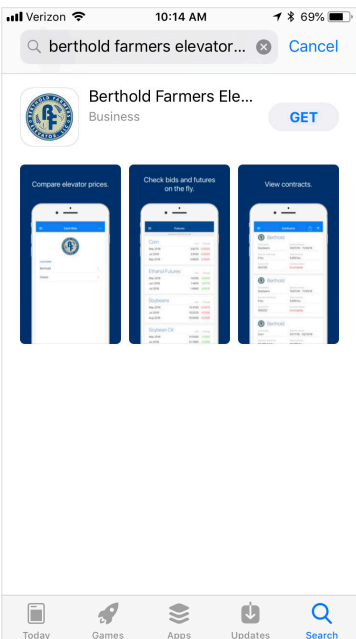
Verizon 10:14 AM 69%

berthold farmers elevator...

Cancel

Berthold Farmers Ele...

Business

GET

Compare elevator prices.

Check bids and futures on the fly.

View contracts.

Corn

Ethanol Futures

Soybeans

Soybean Oil

Berthold

Berthold

Berthold

Berthold

Today

Games

Apps

Updates

Search